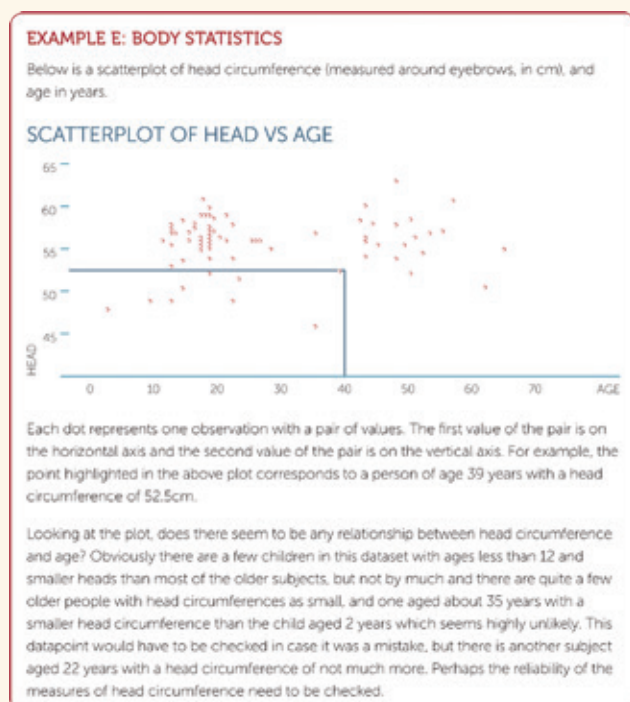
EXAMPLE E: BODY STATISTICS

Below is a scatterplot of head circumference (measured around eyebrows, in cm), and age in years.

SCATTERPLOT OF HEAD VS AGE

65
60
55
50
45
HEAD
0 10 20 30 40 50 60 70 AGE

Each dot represents one observation with a pair of values. The first value of the pair is on the horizontal axis and the second value of the pair is on the vertical axis. For example, the point highlighted in the above plot corresponds to a person of age 39 years with a head circumference of 52.5cm.

Looking at the plot, does there seem to be any relationship between head circumference and age? Obviously there are a few children in this dataset with ages less than 12 and smaller heads than most of the older subjects, but not by much and there are quite a few older people with head circumferences as small, and one aged about 35 years with a smaller head circumference than the child aged 2 years which seems highly unlikely. This datapoint would have to be checked in case it was a mistake, but there is another subject aged 22 years with a head circumference of not much more. Perhaps the reliability of the measures of head circumference need to be checked.